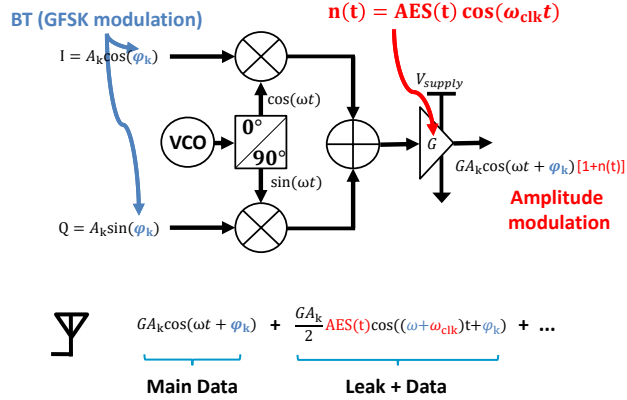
BT (GFSK modulation)

$\mathrm{n(t)} = \mathrm{AES(t)}\cos(\omega_{\mathrm{clk}}t)$

$\mathrm{I} = A_{\mathrm{k}}\cos(\varphi_{\mathrm{k}})$

$\cos(\omega t)$

$V_{supply}$

VCO

0°

90°

$G$

$GA_{\mathrm{k}}\cos(\omega t + \varphi_{\mathrm{k}})$ [1+n(t)]

$\sin(\omega t)$

Amplitude modulation

$\mathrm{Q} = A_{\mathrm{k}}\sin(\varphi_{\mathrm{k}})$

$GA_{\mathrm{k}}\cos(\omega t + \varphi_{\mathrm{k}})$ + $\frac{GA_{\mathrm{k}}}{2}\mathrm{AES(t)}\cos((\omega+\omega_{\mathrm{clk}})\mathrm{t}+\varphi_{\mathrm{k}})$ + ...

Main Data

Leak + Data